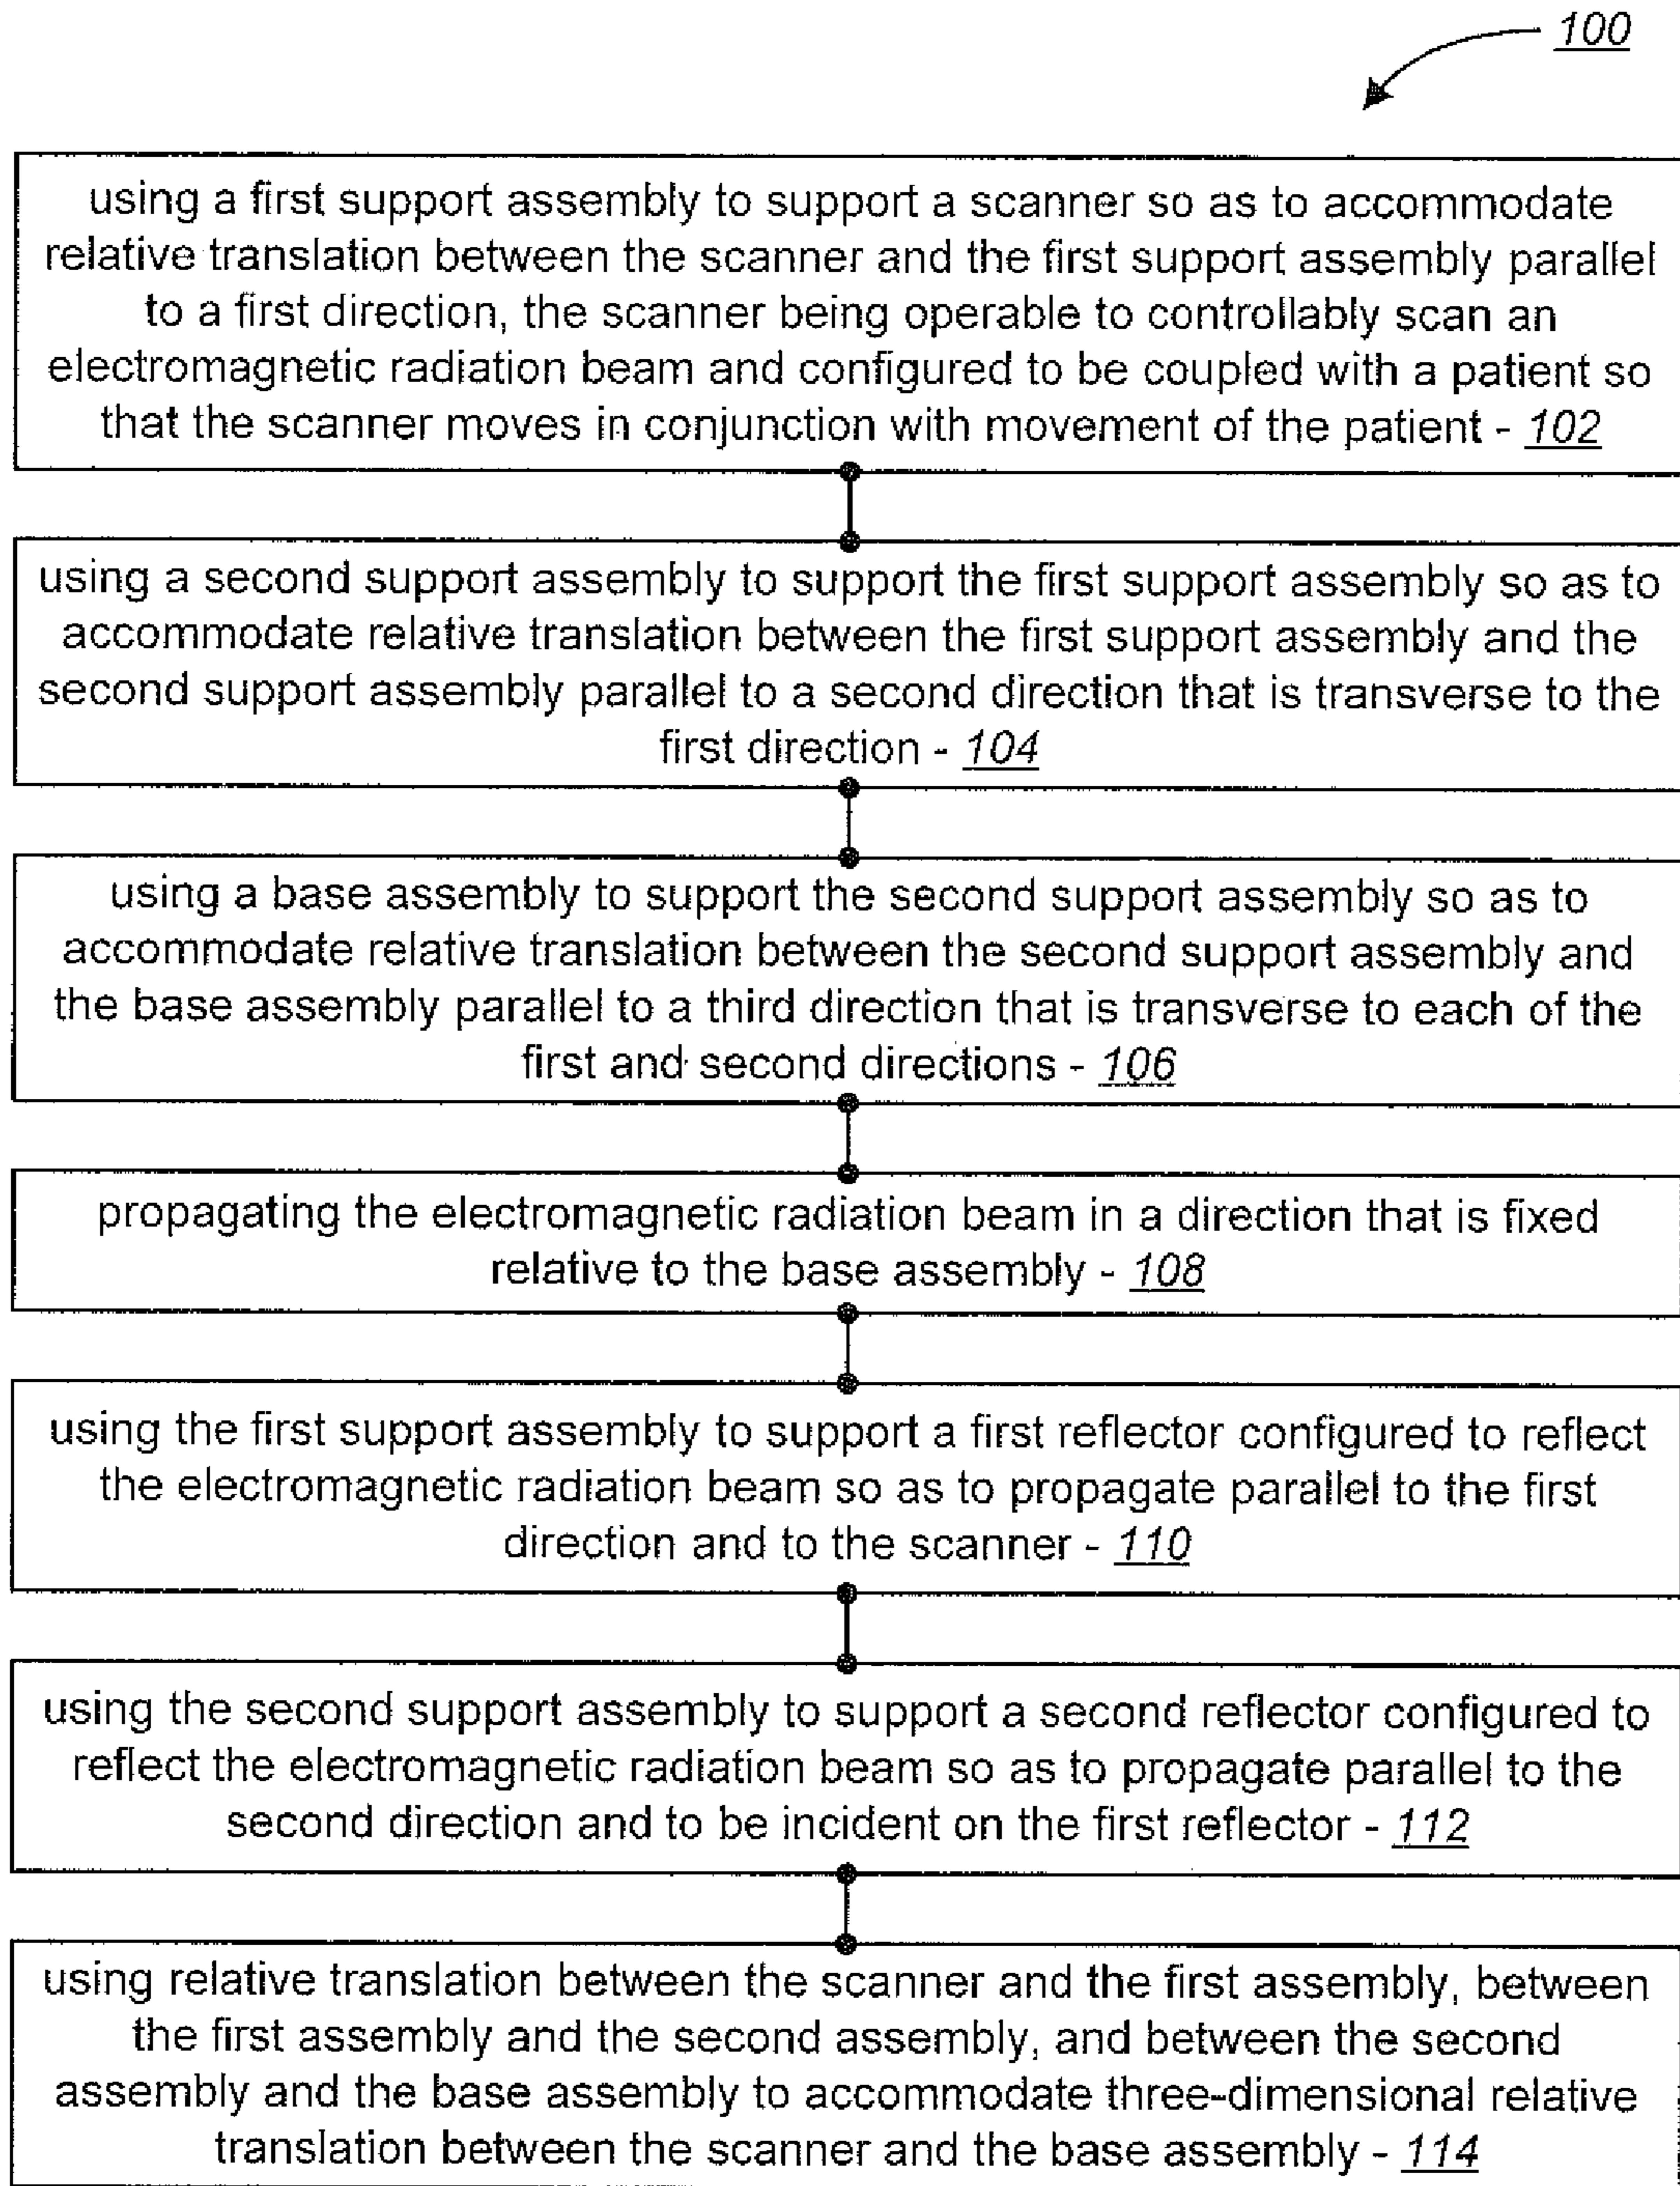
100

using a first support assembly to support a scanner so as to accommodate relative translation between the scanner and the first support assembly parallel to a first direction, the scanner being operable to controllably scan an electromagnetic radiation beam and configured to be coupled with a patient so that the scanner moves in conjunction with movement of the patient - 102

using a second support assembly to support the first support assembly so as to accommodate relative translation between the first support assembly and the second support assembly parallel to a second direction that is transverse to the first direction - 104

using a base assembly to support the second support assembly so as to accommodate relative translation between the second support assembly and the base assembly parallel to a third direction that is transverse to each of the first and second directions - 106

propagating the electromagnetic radiation beam in a direction that is fixed relative to the base assembly - 108

using the first support assembly to support a first reflector configured to reflect the electromagnetic radiation beam so as to propagate parallel to the first direction and to the scanner - 110

using the second support assembly to support a second reflector configured to reflect the electromagnetic radiation beam so as to propagate parallel to the second direction and to be incident on the first reflector - 112

using relative translation between the scanner and the first assembly, between the first assembly and the second assembly, and between the second assembly and the base assembly to accommodate three-dimensional relative translation between the scanner and the base assembly - 114